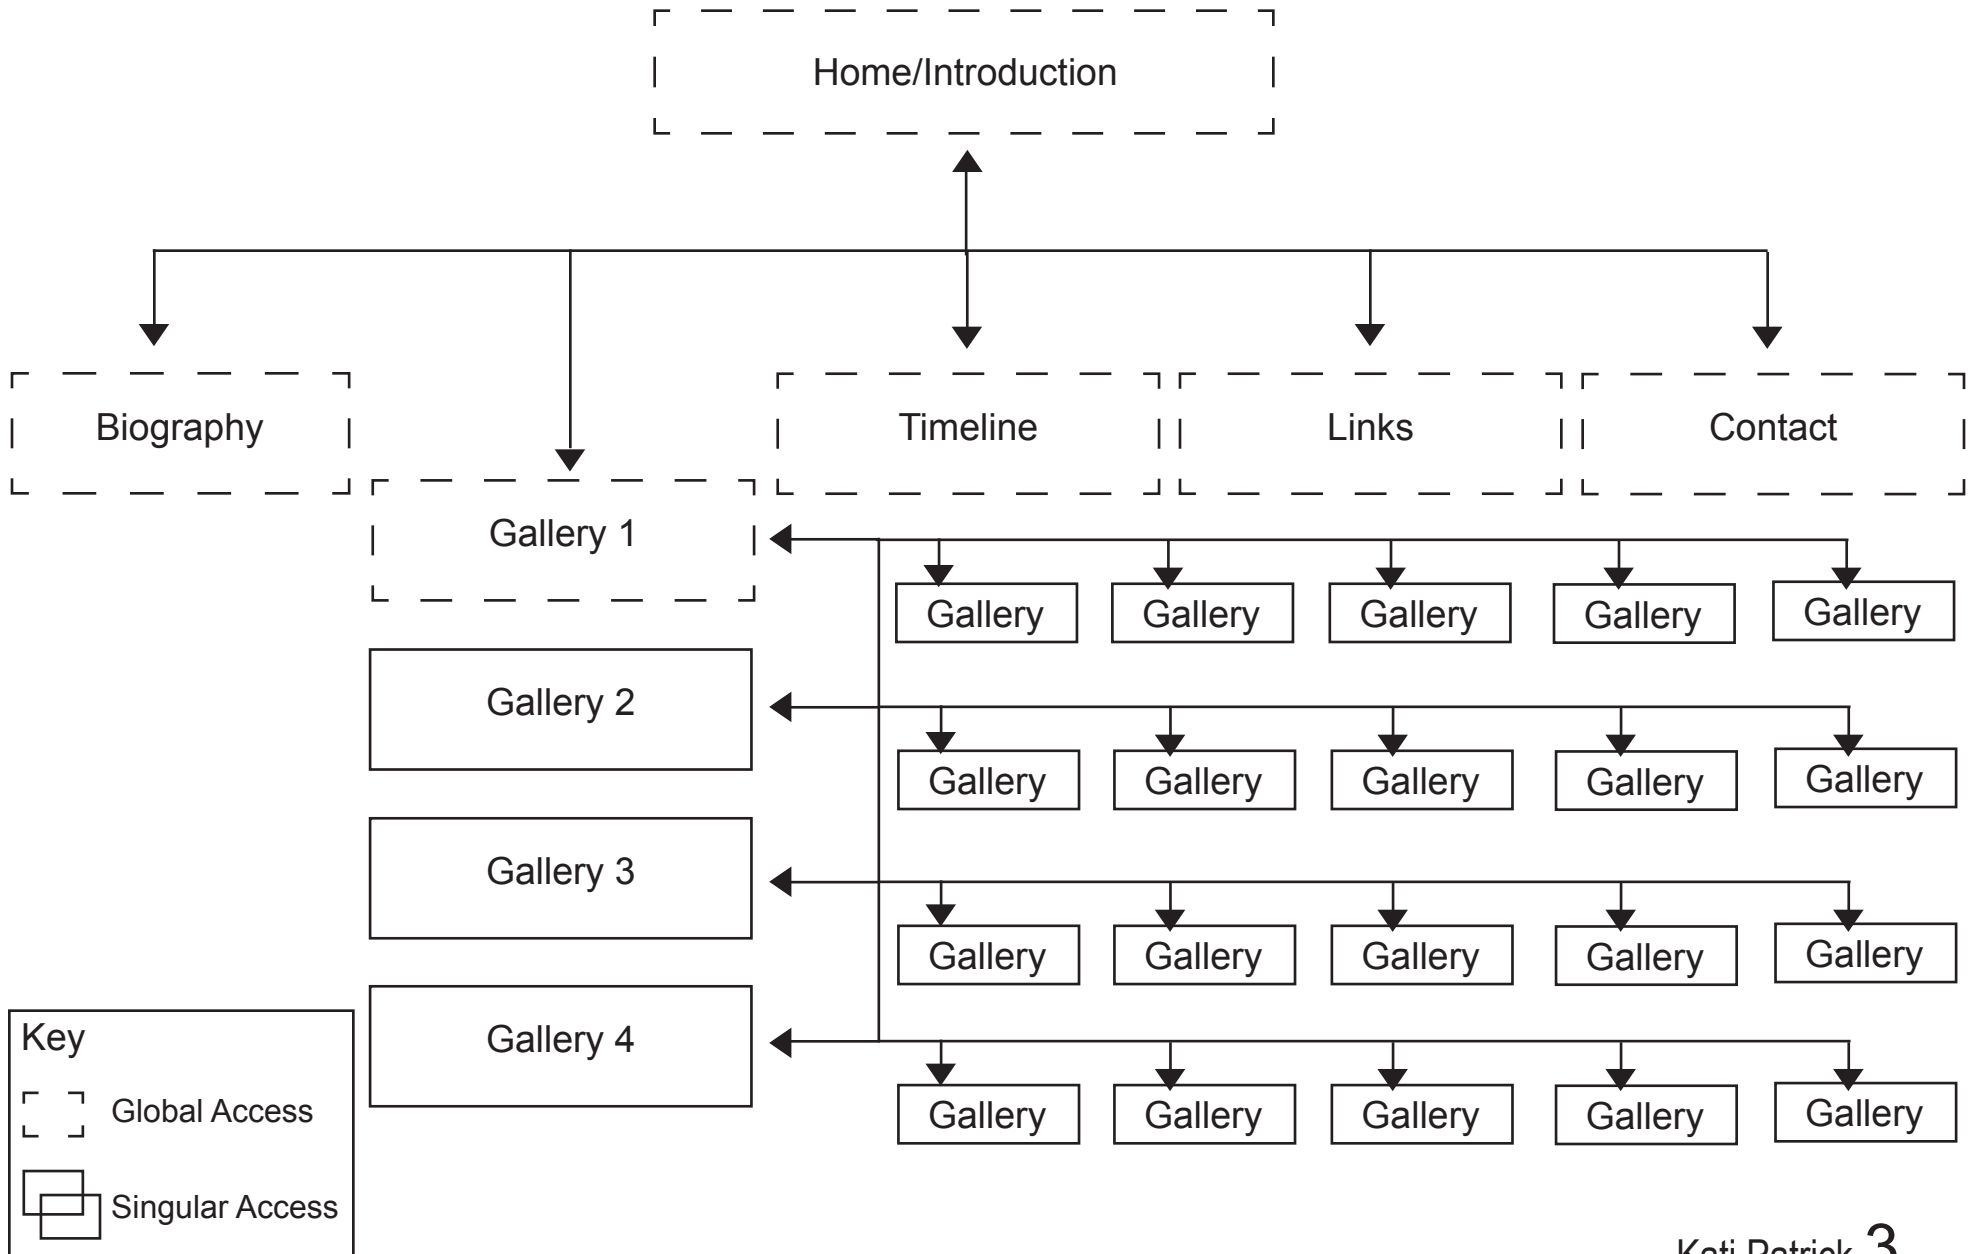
Home/Introduction

Biography

Timeline

Links

Contact

Gallery 1

Gallery Gallery Gallery Gallery Gallery

Gallery 2

Gallery Gallery Gallery Gallery Gallery

Gallery 3

Gallery Gallery Gallery Gallery Gallery

Gallery 4

Gallery Gallery Gallery Gallery Gallery

Key

Global Access

Singular Access

Kati Patrick 3